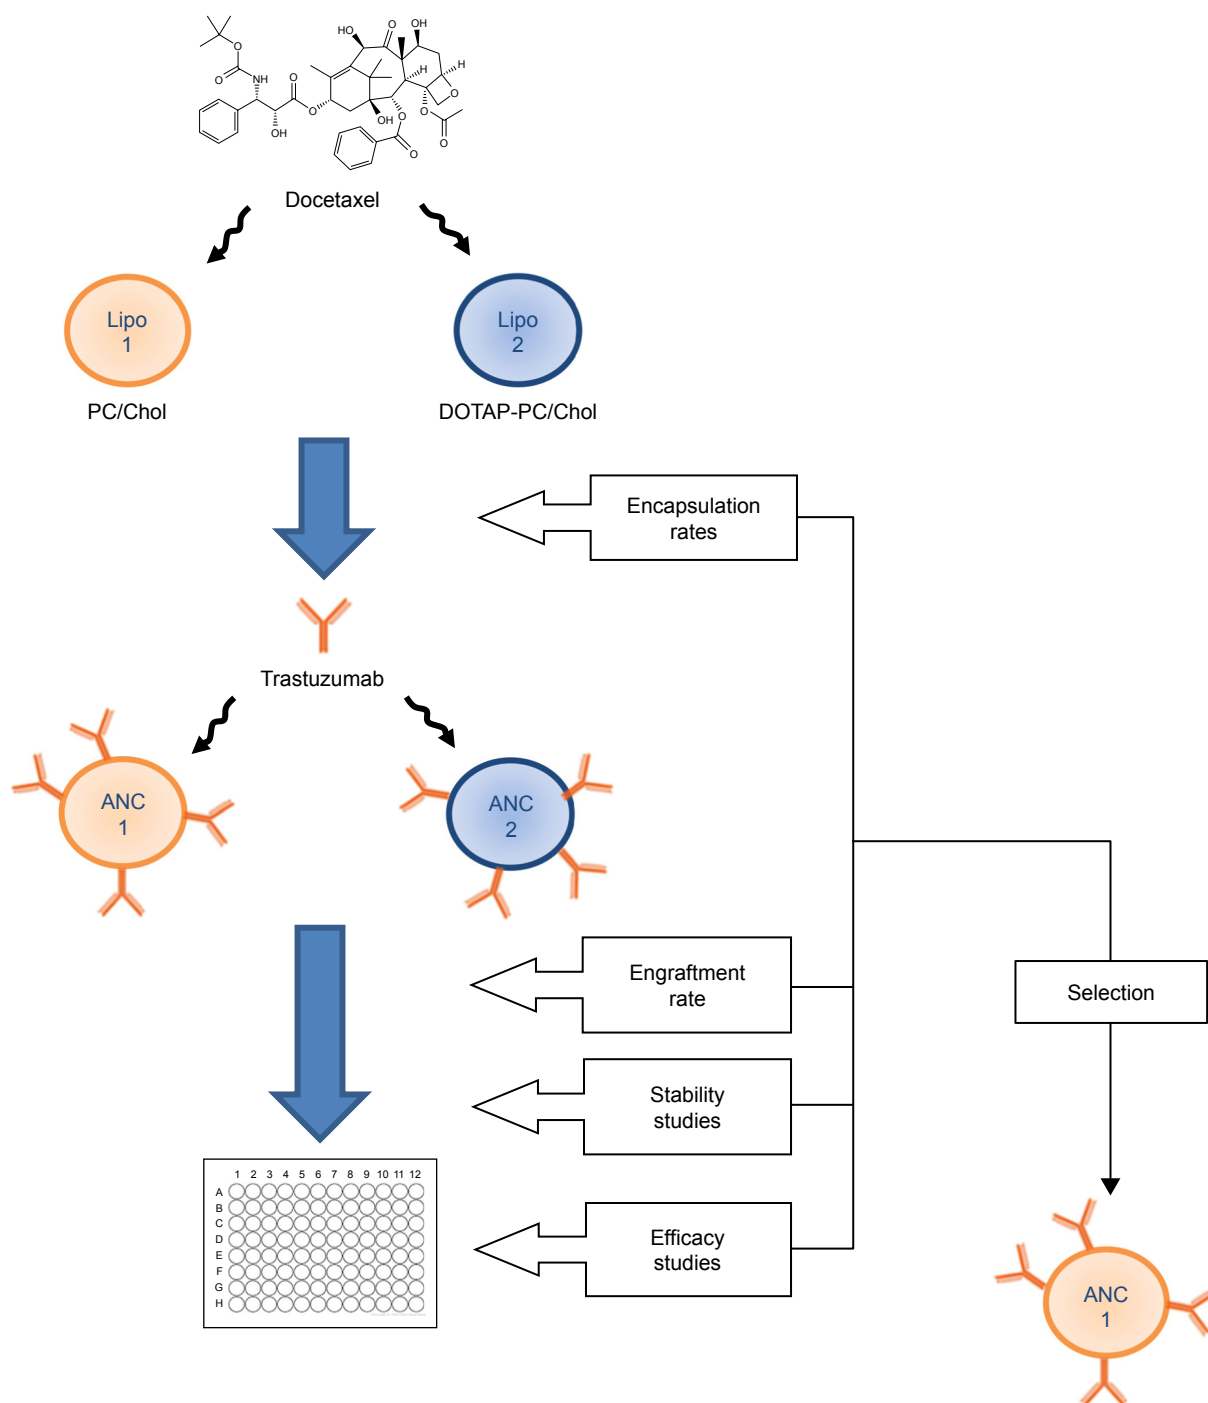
HO O OH
O NH O
OH
O
H
H
O
OH O
O
O
O
O

Docetaxel

Lipo 1

PC/Chol

Lipo 2

DOTAP-PC/Chol

Encapsulation rates

Trastuzumab

ANC 1

ANC 2

Engraftment rate

Selection

Stability studies

Efficacy studies

1 2 3 4 5 6 7 8 9 10 11 12
A
B
C
D
E
F
G
H

ANC 1